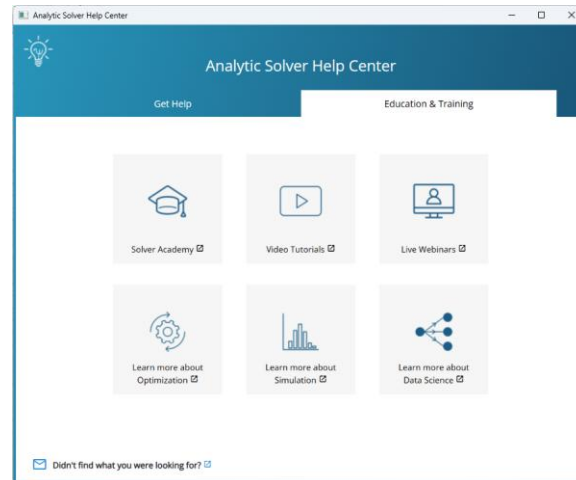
Analytic Solver Help Center

Analytic Solver Help Center

Get Help

Education & Training

Solver Academy

Video Tutorials

Live Webinars

Learn more about Optimization

Learn more about Simulation

Learn more about Data Science

Didn't find what you were looking for?